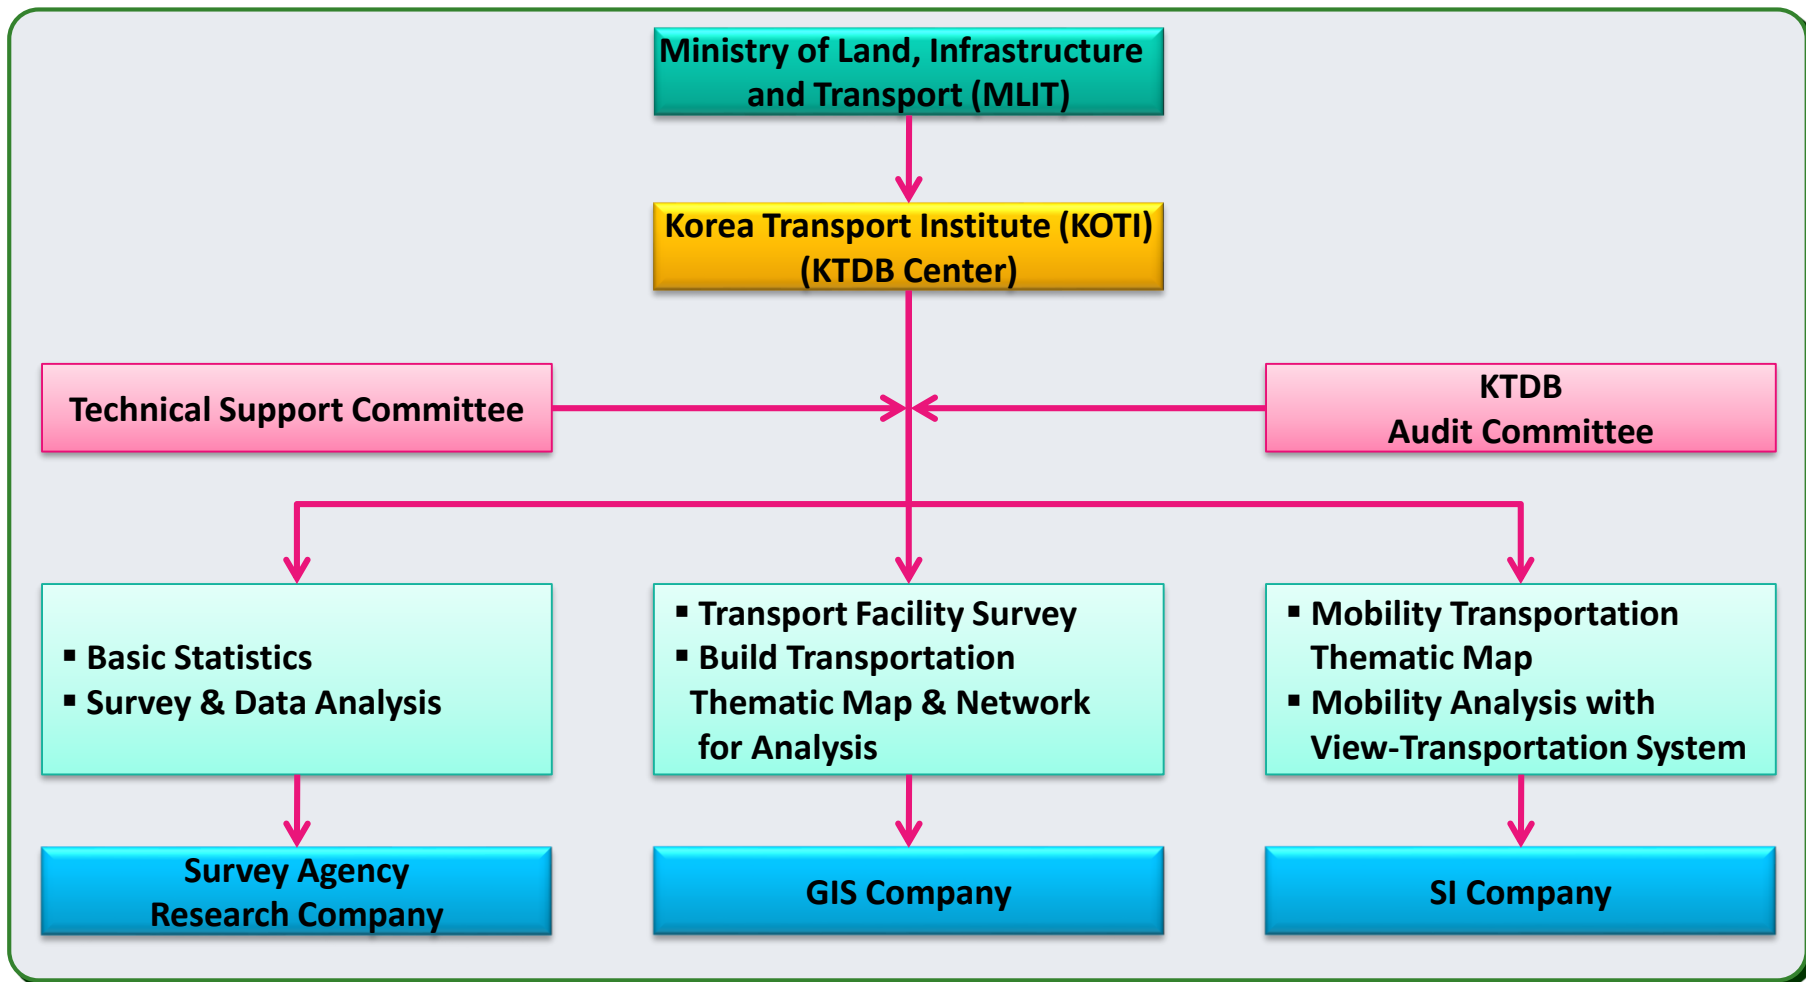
Ministry of Land, Infrastructure and Transport (MLIT)

Korea Transport Institute (KOTI) (KTDB Center)

Technical Support Committee

KTDB Audit Committee

▪ Basic Statistics
▪ Survey & Data Analysis

▪ Transport Facility Survey
▪ Build Transportation Thematic Map & Network for Analysis

▪ Mobility Transportation Thematic Map
▪ Mobility Analysis with View-Transportation System

Survey Agency Research Company

GIS Company

SI Company